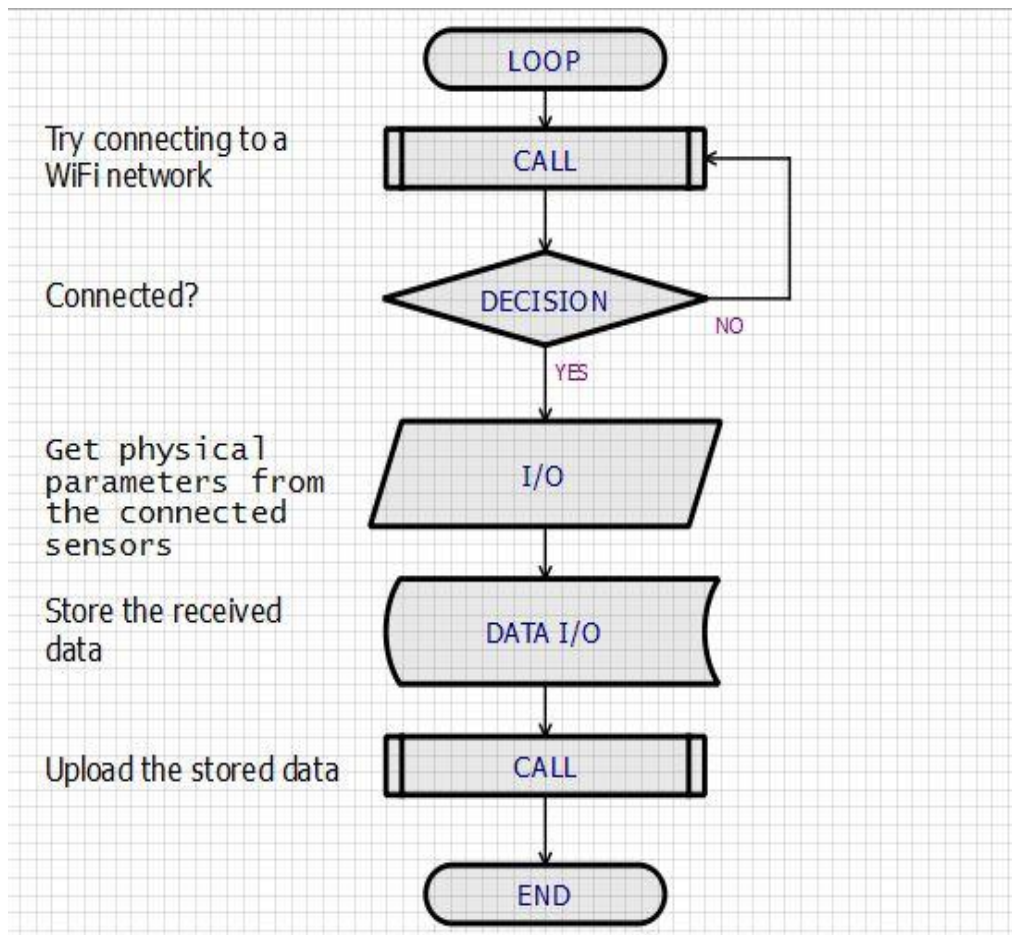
LOOP

Try connecting to a WiFi network

CALL

Connected?

DECISION

NO

YES

Get physical parameters from the connected sensors

I/O

Store the received data

DATA I/O

Upload the stored data

CALL

END